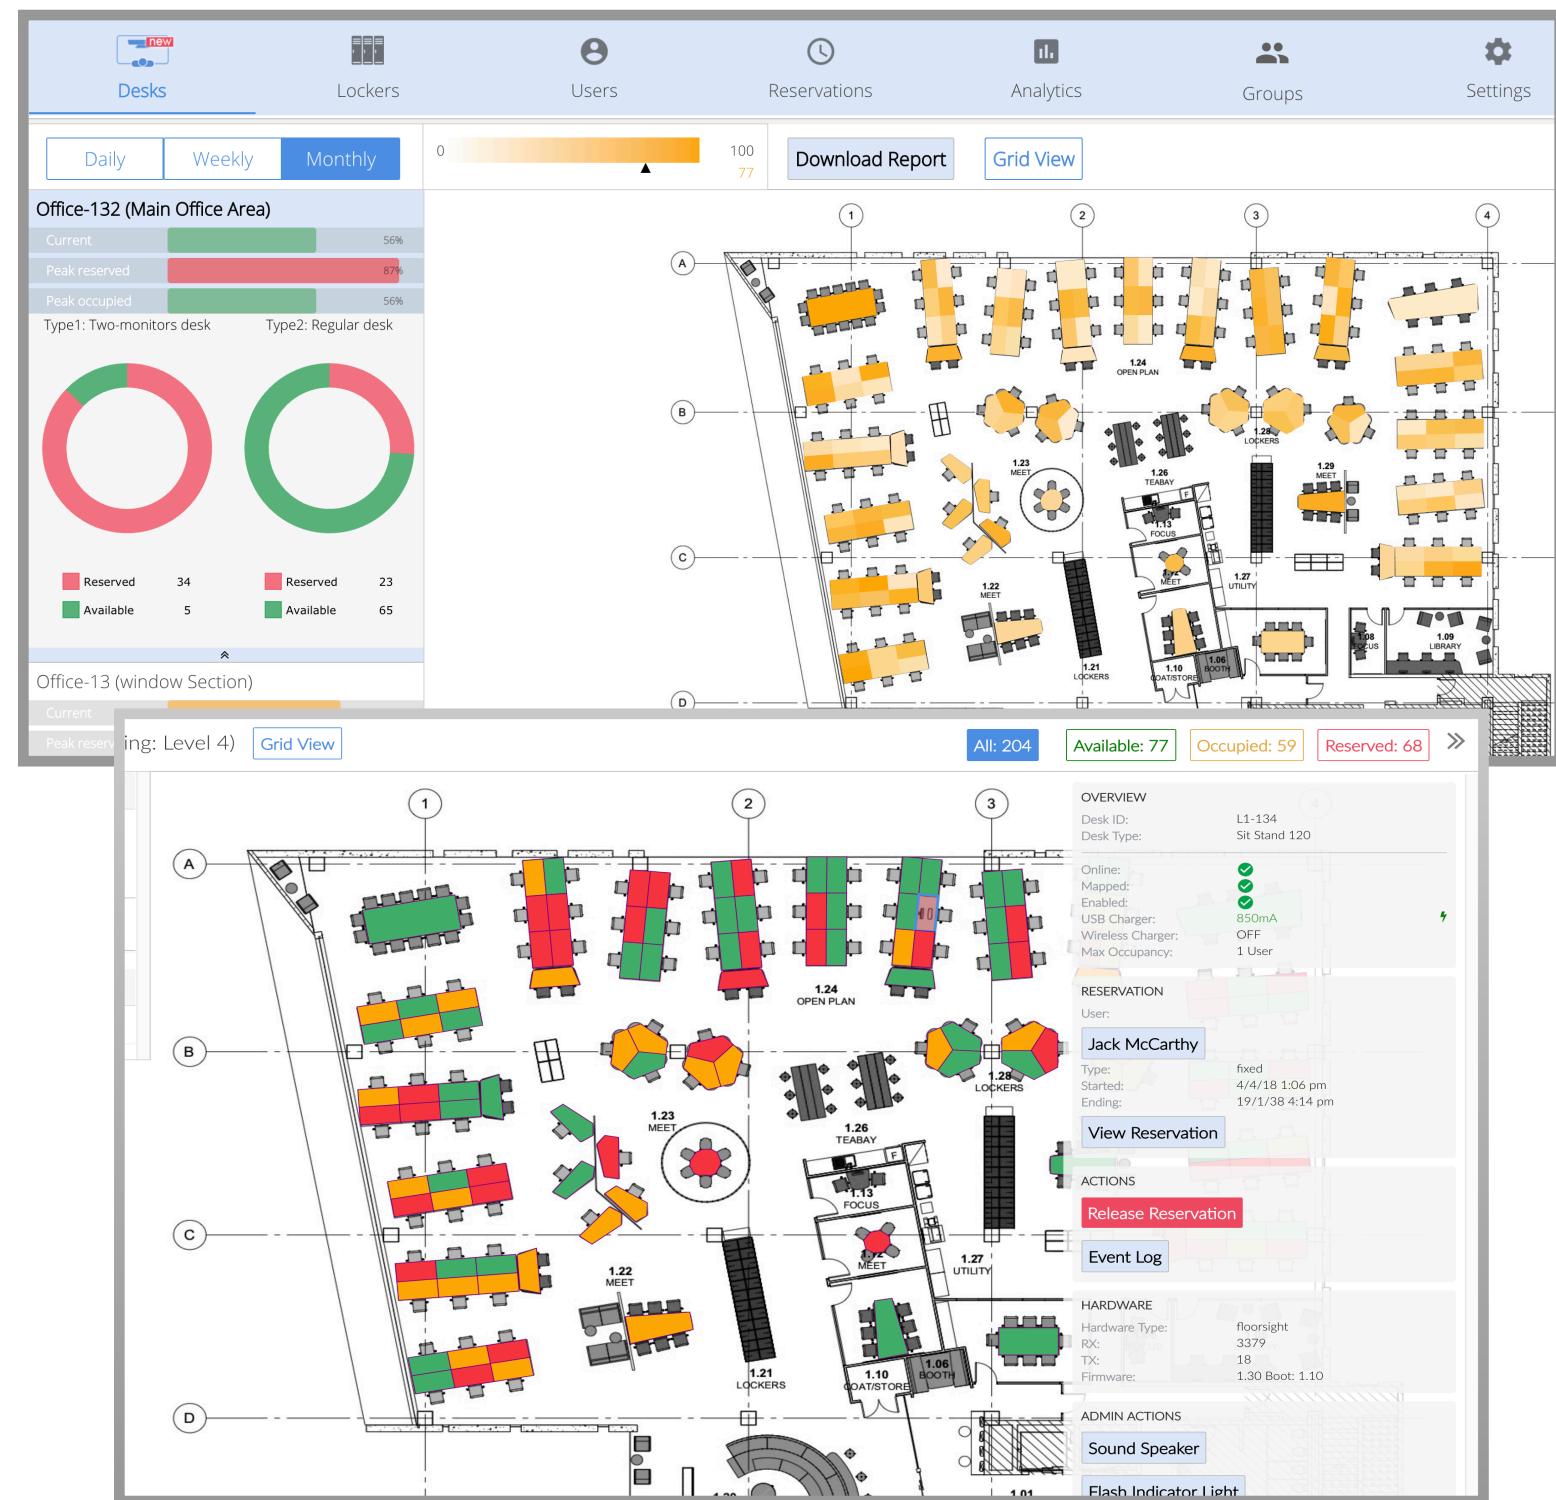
new
Desks
Lockers
Users
Reservations
Analytics
Groups
Settings

Daily Weekly Monthly
0 100 77
Download Report
Grid View

Office-132 (Main Office Area)
Current 56%
Peak reserved 87%
Peak occupied 56%
Type1: Two-monitors desk
Type2: Regular desk

Reserved 34
Available 5
Reserved 23
Available 65

Office-13 (window Section)
Current
Peak reserv

1 2 3 4
A B C D
1.24 OPEN PLAN
1.28 LOCKERS
1.23 MEET
1.26 TEABAY
1.29 MEET
1.13 FOCUS
1.12 MEET
1.27 UTILITY
1.22 MEET
1.21 LOCKERS
1.10 COAT/STORE
1.06 BOOTH
1.08 FOCUS
1.09 LIBRARY

ing: Level 4)
Grid View
All: 204
Available: 77
Occupied: 59
Reserved: 68

1 2 3
A B C D
1.24 OPEN PLAN
1.28 LOCKERS
1.23 MEET
1.26 TEABAY
1.13 FOCUS
1.12 MEET
1.27 UTILITY
1.22 MEET
1.21 LOCKERS
1.10 COAT/STORE
1.06 BOOTH
1.01

OVERVIEW
Desk ID: L1-134
Desk Type: Sit Stand 120
Online:
Mapped:
Enabled:
USB Charger: 850mA
Wireless Charger: OFF
Max Occupancy: 1 User

RESERVATION
User:
Jack McCarthy
Type: fixed
Started: 4/4/18 1:06 pm
Ending: 19/1/38 4:14 pm
View Reservation

ACTIONS
Release Reservation
Event Log

HARDWARE
Hardware Type: floorsight
RX: 3379
TX: 18
Firmware: 1.30 Boot: 1.10

ADMIN ACTIONS
Sound Speaker
Flash Indicator Light